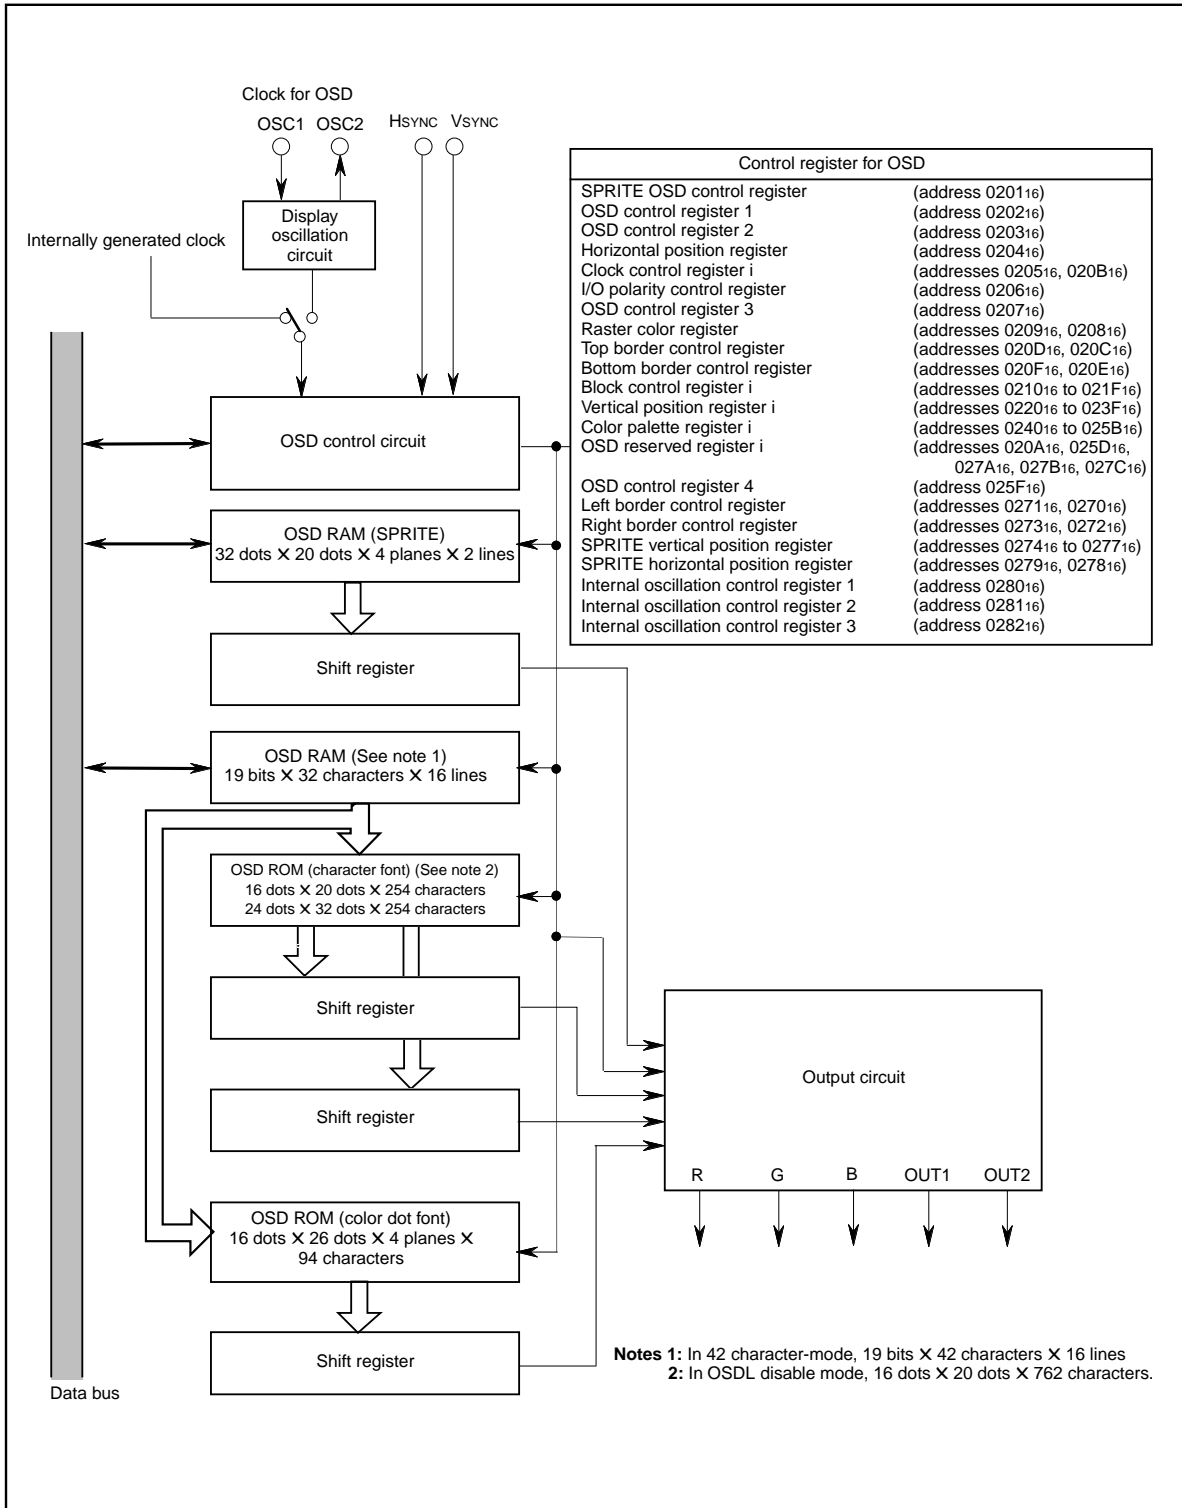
Clock for OSD

OSC1 OSC2

HSYNC VSYNC

Display oscillation circuit

Internally generated clock

Control register for OSD

| | |
|---|---|
| SPRITE OSD control register | (address $0201_{16}$) |
| OSD control register 1 | (address $0202_{16}$) |
| OSD control register 2 | (address $0203_{16}$) |
| Horizontal position register | (address $0204_{16}$) |
| Clock control register i | (addresses $0205_{16}$, $020B_{16}$) |
| I/O polarity control register | (address $0206_{16}$) |
| OSD control register 3 | (address $0207_{16}$) |
| Raster color register | (addresses $0209_{16}$, $0208_{16}$) |
| Top border control register | (addresses $020D_{16}$, $020C_{16}$) |
| Bottom border control register | (addresses $020F_{16}$, $020E_{16}$) |
| Block control register i | (addresses $0210_{16}$ to $021F_{16}$) |
| Vertical position register i | (addresses $0220_{16}$ to $023F_{16}$) |
| Color palette register i | (addresses $0240_{16}$ to $025B_{16}$) |
| OSD reserved register i | (addresses $020A_{16}$, $025D_{16}$, $027A_{16}$, $027B_{16}$, $027C_{16}$) |
| OSD control register 4 | (address $025F_{16}$) |
| Left border control register | (addresses $0271_{16}$, $0270_{16}$) |
| Right border control register | (addresses $0273_{16}$, $0272_{16}$) |
| SPRITE vertical position register | (addresses $0274_{16}$ to $0277_{16}$) |
| SPRITE horizontal position register | (addresses $0279_{16}$, $0278_{16}$) |
| Internal oscillation control register 1 | (address $0280_{16}$) |
| Internal oscillation control register 2 | (address $0281_{16}$) |
| Internal oscillation control register 3 | (address $0282_{16}$) |

OSD control circuit

OSD RAM (SPRITE)
32 dots × 20 dots × 4 planes × 2 lines

Shift register

OSD RAM (See note 1)
19 bits × 32 characters × 16 lines

OSD ROM (character font) (See note 2)
16 dots × 20 dots × 254 characters
24 dots × 32 dots × 254 characters

Shift register

Shift register

Output circuit

R G B OUT1 OUT2

OSD ROM (color dot font)
16 dots × 26 dots × 4 planes × 94 characters

Shift register

Data bus

Notes 1: In 42 character-mode, 19 bits × 42 characters × 16 lines
2: In OSDL disable mode, 16 dots × 20 dots × 762 characters.